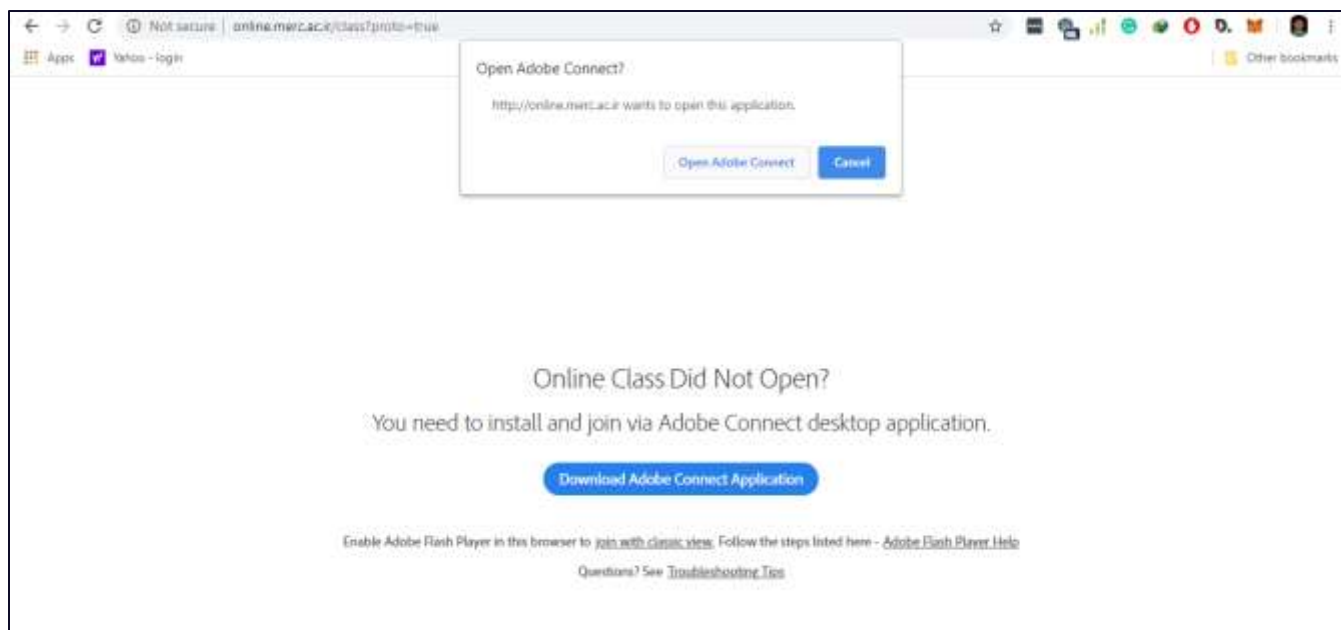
Not secure | online.merc.ac.ir/class?proto=true

Apps Yahoo - login

Other bookmarks

Open Adobe Connect?

http://online.merc.ac.ir wants to open this application.

Open Adobe Connect Cancel

Online Class Did Not Open?

You need to install and join via Adobe Connect desktop application.

Download Adobe Connect Application

Enable Adobe Flash Player in this browser to join with classic view. Follow the steps listed here - Adobe Flash Player Help

Questions? See Troubleshooting Tips